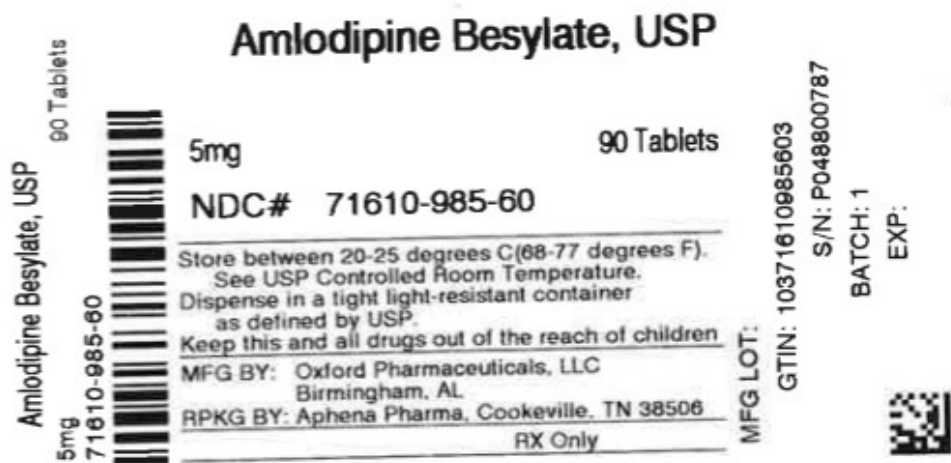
Amlodipine Besylate, USP

90 Tablets

Amlodipine Besylate, USP

5mg
71610-985-60

5mg

90 Tablets

NDC# 71610-985-60

Store between 20-25 degrees C(68-77 degrees F). See USP Controlled Room Temperature.
Dispense in a tight light-resistant container as defined by USP.
Keep this and all drugs out of the reach of children
MFG BY: Oxford Pharmaceuticals, LLC
Birmingham, AL
RPKG BY: Aphena Pharma, Cookeville, TN 38506
RX Only

MFG LOT:

GTIN: 10371610985603

S/N: P048800787

BATCH: 1

EXP: